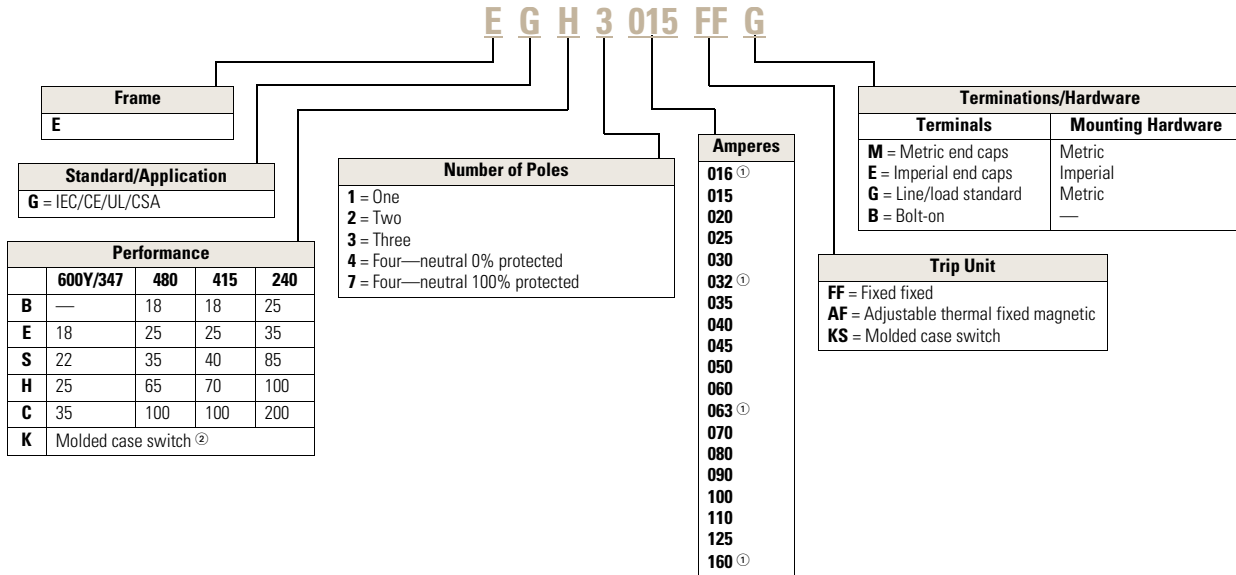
E G H 3 015 FF G

| Frame |
|---|
| **E** |

| Standard/Application |
|---|
| **G** = IEC/CE/UL/CSA |

| Performance | | | | |
|---|---|---|---|---|
| | 600Y/347 | 480 | 415 | 240 |
| **B** | — | 18 | 18 | 25 |
| **E** | 18 | 25 | 25 | 35 |
| **S** | 22 | 35 | 40 | 85 |
| **H** | 25 | 65 | 70 | 100 |
| **C** | 35 | 100 | 100 | 200 |
| **K** | Molded case switch ② | | | |

| Number of Poles |
|---|
| **1** = One |
| **2** = Two |
| **3** = Three |
| **4** = Four—neutral 0% protected |
| **7** = Four—neutral 100% protected |

| Amperes |
|---|
| **016** ① |
| **015** |
| **020** |
| **025** |
| **030** |
| **032** ① |
| **035** |
| **040** |
| **045** |
| **050** |
| **060** |
| **063** ① |
| **070** |
| **080** |
| **090** |
| **100** |
| **110** |
| **125** |
| **160** ① |

| Terminations/Hardware | |
|---|---|
| Terminals | Mounting Hardware |
| **M** = Metric end caps | Metric |
| **E** = Imperial end caps | Imperial |
| **G** = Line/load standard | Metric |
| **B** = Bolt-on | — |

| Trip Unit |
|---|
| **FF** = Fixed fixed |
| **AF** = Adjustable thermal fixed magnetic |
| **KS** = Molded case switch |